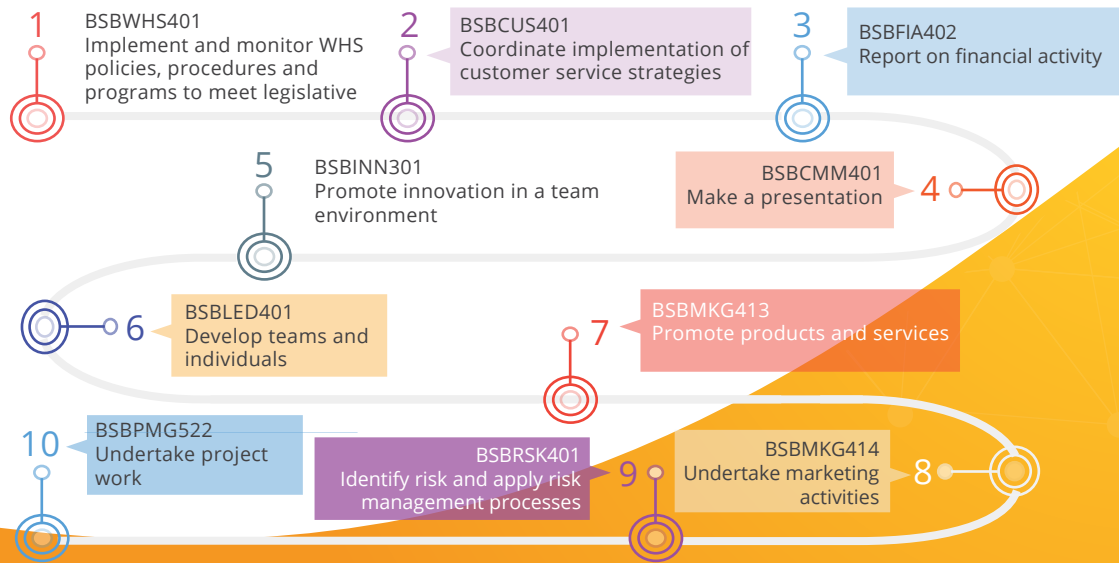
1
BSBWHS401
Implement and monitor WHS policies, procedures and programs to meet legislative

2
BSBCUS401
Coordinate implementation of customer service strategies

3
BSBFIA402
Report on financial activity

4
BSBCMM401
Make a presentation

5
BSBINN301
Promote innovation in a team environment

6
BSBLED401
Develop teams and individuals

7
BSBMKG413
Promote products and services

8
BSBMKG414
Undertake marketing activities

9
BSBRSK401
Identify risk and apply risk management processes

10
BSBPMG522
Undertake project work